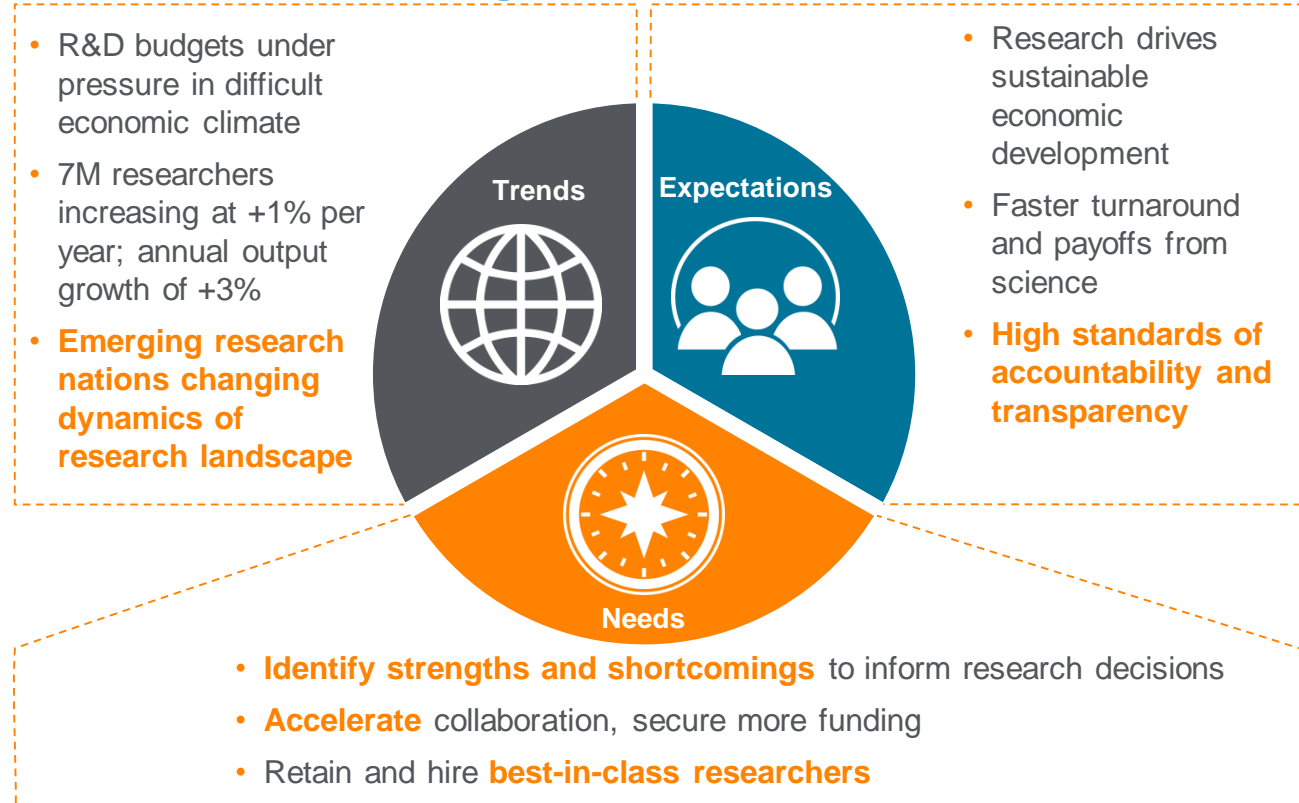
• R&D budgets under pressure in difficult economic climate
• 7M researchers increasing at +1% per year; annual output growth of +3%
• Emerging research nations changing dynamics of research landscape

Trends

Expectations

• Research drives sustainable economic development
• Faster turnaround and payoffs from science
• High standards of accountability and transparency

Needs

• Identify strengths and shortcomings to inform research decisions
• Accelerate collaboration, secure more funding
• Retain and hire best-in-class researchers